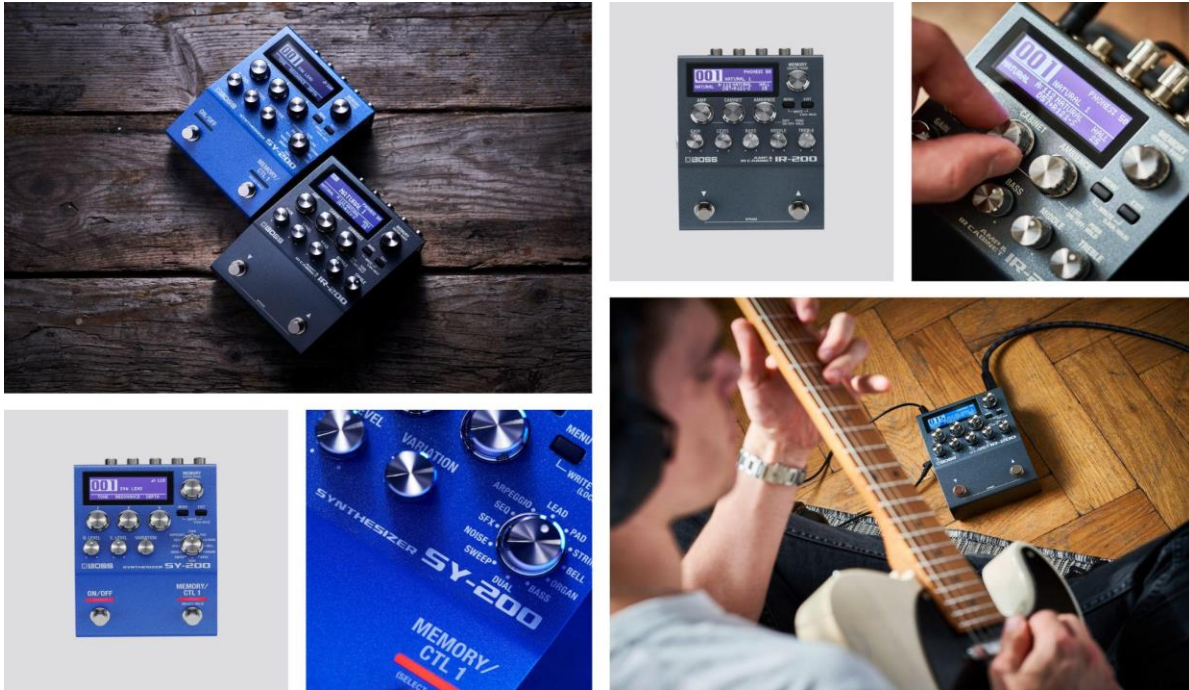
001
SY-200
ON/OFF
MEMORY/CTL 1
BOSS
IR-200

001 PHONES 00
NATURAL 1
AMP CABINET AMBIENCE
MEMORY
BOSS
IR-200

001 PHONES 00
NATURAL 1
CABINET
AMBIENCE
BASS
MIDDLE
TREBLE
IR-2

001
MEMORY
BOSS SYNTHESIZER SY-200
ON/OFF
MEMORY/CTL 1

VARIATION
MENU
WRITE
ARPEGGIO
SEQ
LEAD
SFX
PAD
NOISE
STRI
SWEEP
BELL
DUAL
BASS
ORGAN
SYNTHESIZER SY-200
MEMORY/CTL 1